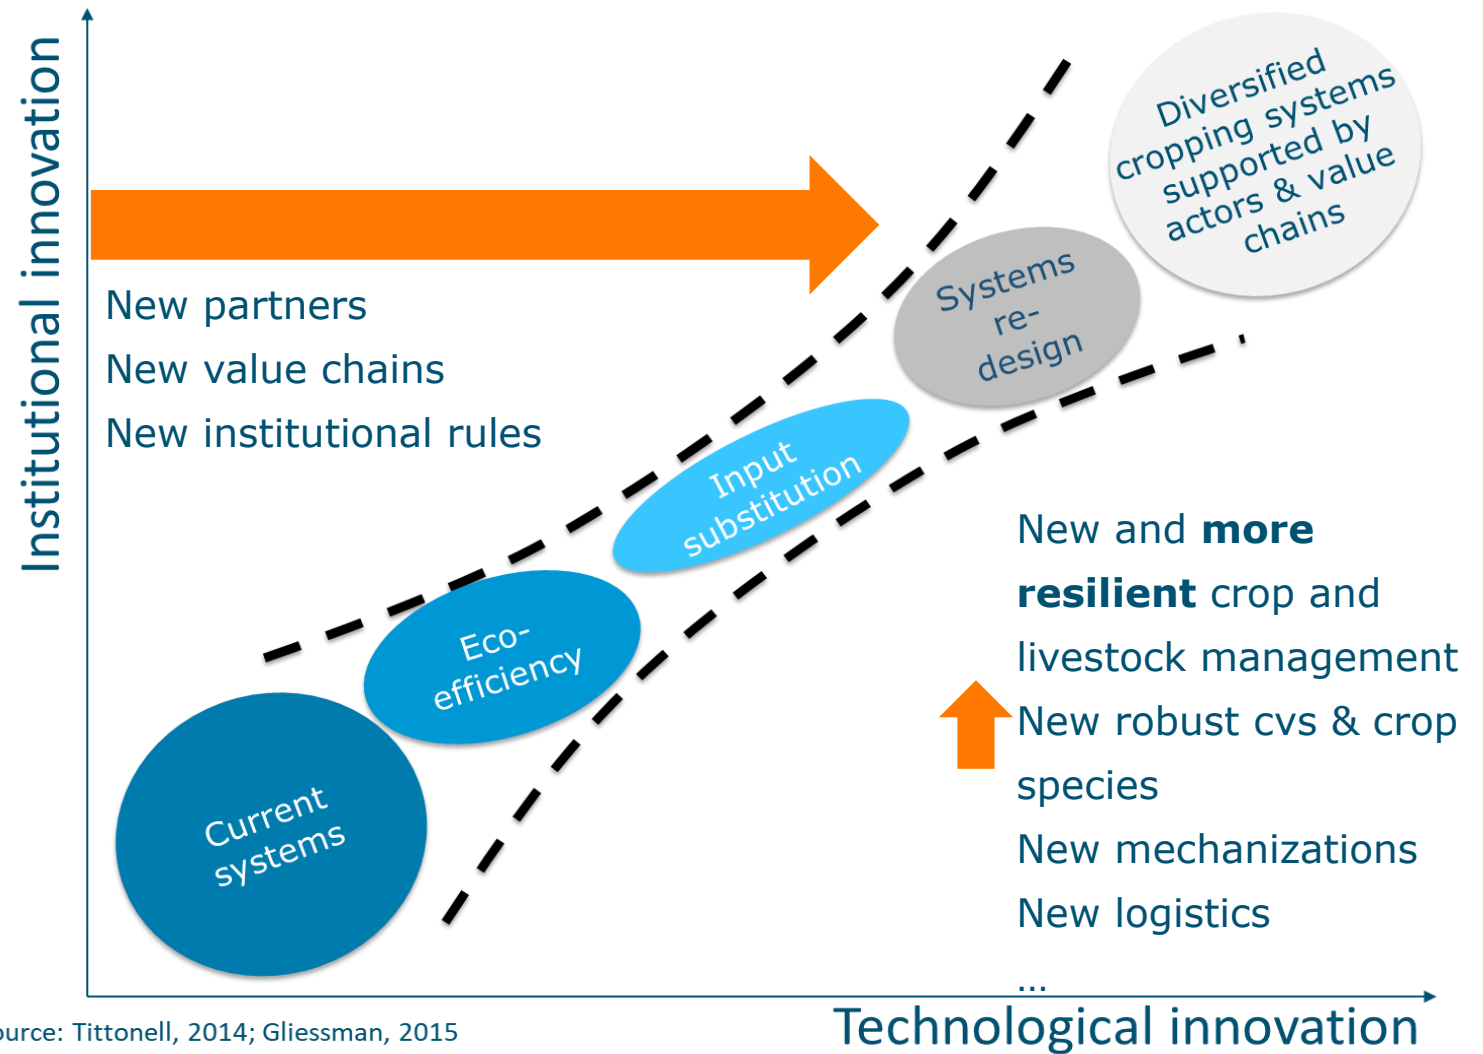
Institutional innovation

New partners
New value chains
New institutional rules

Diversified cropping systems supported by actors & value chains

Systems re-design

Input substitution

Eco-efficiency

Current systems

New and **more resilient** crop and livestock management
New robust cvs & crop species
New mechanizations
New logistics
…

urce: Tittonell, 2014; Gliessman, 2015

Technological innovation